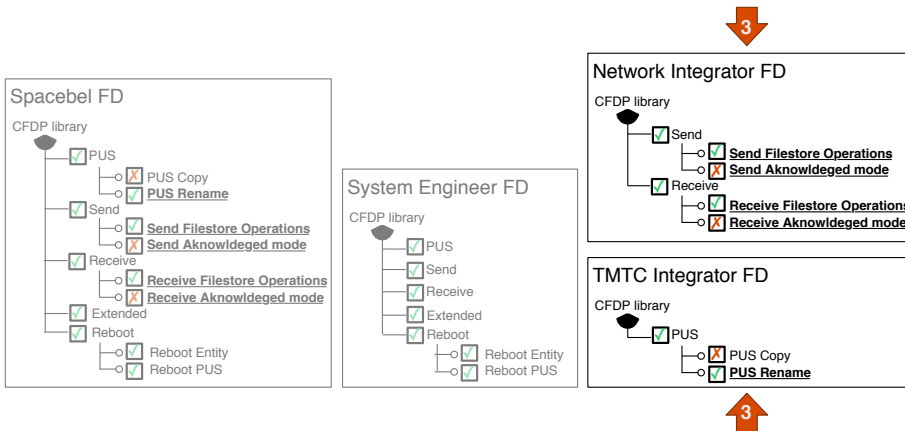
3

Spacebel FD

CFDP library

PUS

PUS Copy

PUS Rename

Send

Send Filestore Operations

Send Aknowledged mode

Receive

Receive Filestore Operations

Receive Aknowledged mode

Extended

Reboot

Reboot Entity

Reboot PUS

System Engineer FD

CFDP library

PUS

Send

Receive

Extended

Reboot

Reboot Entity

Reboot PUS

Network Integrator FD

CFDP library

Send

Send Filestore Operations

Send Aknowledged mode

Receive

Receive Filestore Operations

Receive Aknowledged mode

TMTC Integrator FD

CFDP library

PUS

PUS Copy

PUS Rename

3